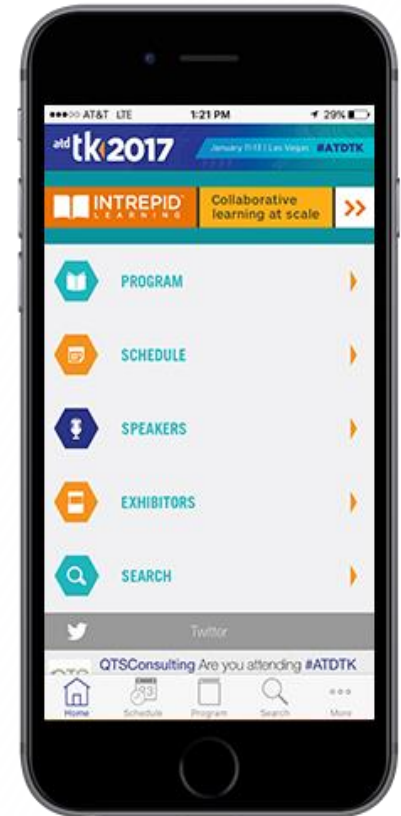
●●●○○ AT&T LTE 1:21 PM 29%

atd tk 2017 January 11-13 | Las Vegas #ATDTK

INTREPID LEARNING Collaborative learning at scale »

PROGRAM

SCHEDULE

SPEAKERS

EXHIBITORS

SEARCH

Twitter

QTSConsulting Are you attending #ATDTK

Home Schedule Program Search More